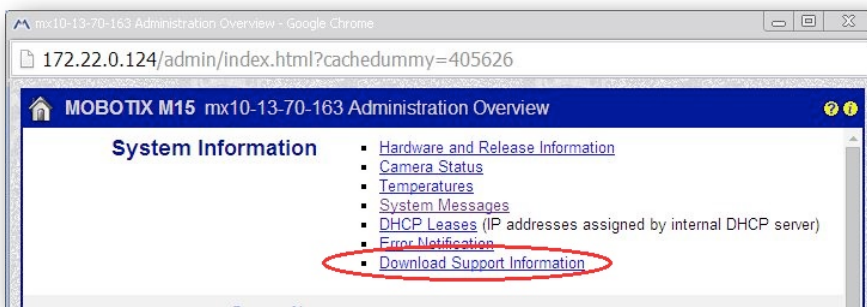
mx10-13-70-163 Administration Overview - Google Chrome

172.22.0.124/admin/index.html?cachedummy=405626

MOBOTIX M15 mx10-13-70-163 Administration Overview

System Information

- Hardware and Release Information
- Camera Status
- Temperatures
- System Messages
- DHCP Leases (IP addresses assigned by internal DHCP server)
- Error Notification
- Download Support Information